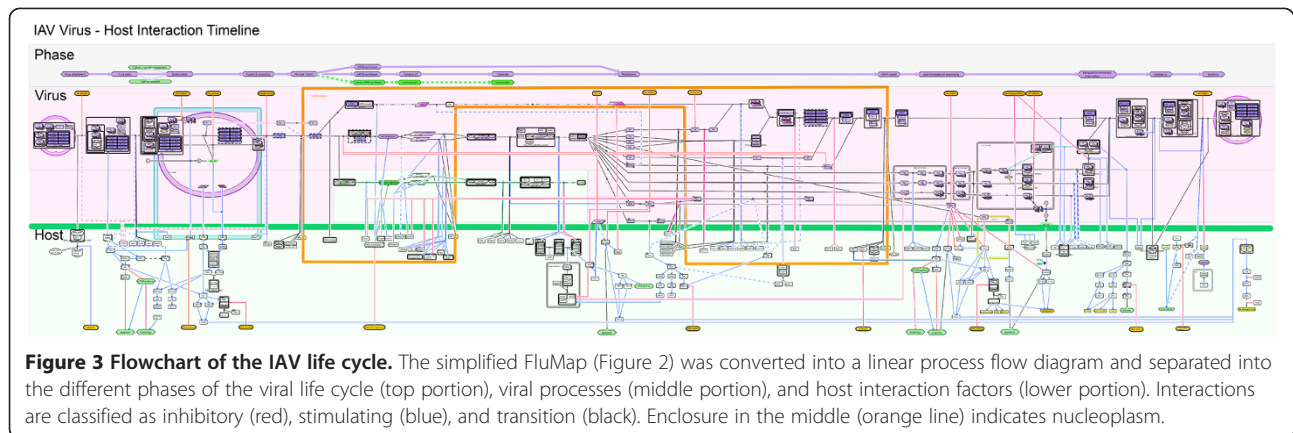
IAV Virus - Host Interaction Timeline

Phase

Virus

Host

**Figure 3 Flowchart of the IAV life cycle.** The simplified FluMap (Figure 2) was converted into a linear process flow diagram and separated into the different phases of the viral life cycle (top portion), viral processes (middle portion), and host interaction factors (lower portion). Interactions are classified as inhibitory (red), stimulating (blue), and transition (black). Enclosure in the middle (orange line) indicates nucleoplasm.